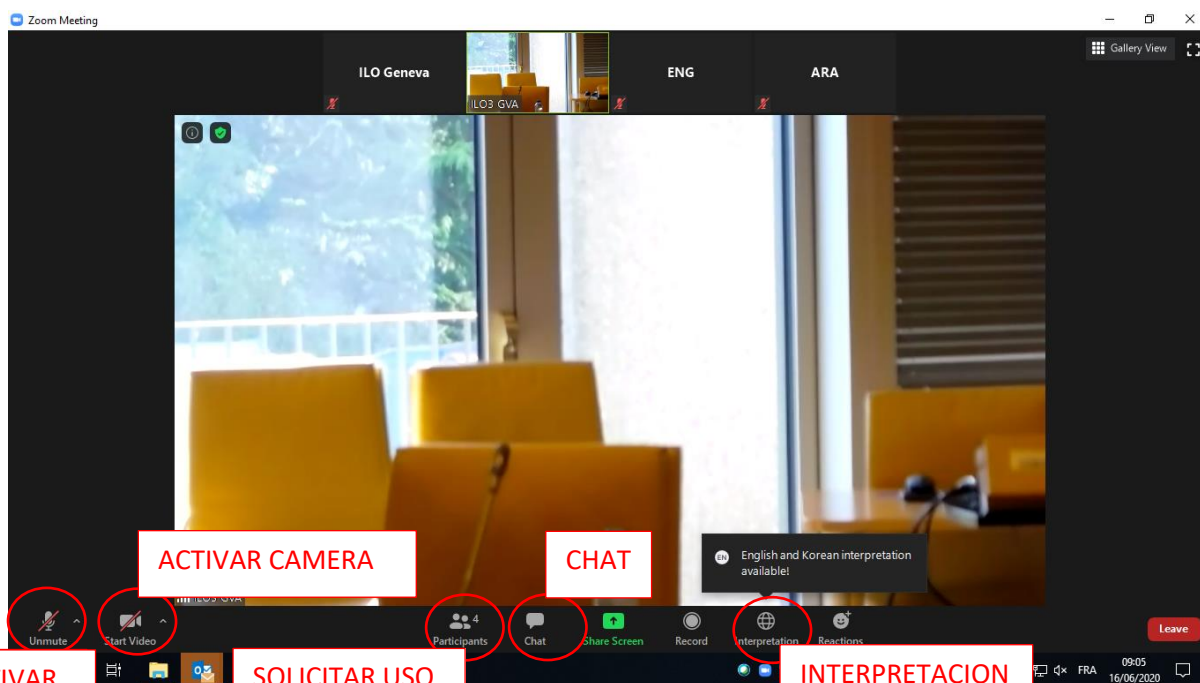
Zoom Meeting

Gallery View

ILO Geneva

ILO3 GVA

ENG

ARA

ACTIVAR CAMERA

CHAT

English and Korean interpretation available!

ILO3 GVA

Unmute

Start Video

Participants 4

Chat

Share Screen

Record

Interpretation

Reactions

Leave

IVAR

SOLICITAR USO

INTERPRETACION

FRA

09:05
16/06/2020